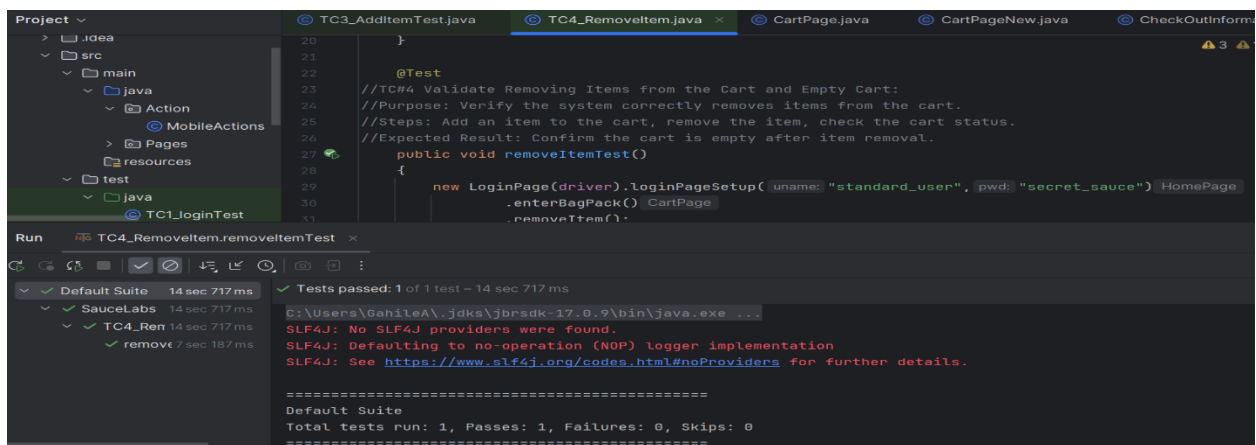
Project ⌄
> .idea
⌄ src
⌄ main
⌄ java
⌄ Action
MobileActions
> Pages
resources
⌄ test
⌄ java
TC1_loginTest

TC3_AddItemTest.java
TC4_RemoveItem.java ×
CartPage.java
CartPageNew.java
CheckOutInform

⚠3

20 }
21
22 @Test
23 //TC#4 Validate Removing Items from the Cart and Empty Cart:
24 //Purpose: Verify the system correctly removes items from the cart.
25 //Steps: Add an item to the cart, remove the item, check the cart status.
26 //Expected Result: Confirm the cart is empty after item removal.
27 public void removeItemTest()
28 {
29 new LoginPage(driver).loginPageSetup( uname: "standard_user", pwd: "secret_sauce") HomePage
30 .enterBagPack() CartPage
31 .removeItem();

Run TC4_RemoveItem.removeItemTest ×

Default Suite 14 sec 717 ms
SauceLabs 14 sec 717 ms
TC4_Rem 14 sec 717 ms
remove 7 sec 187 ms

Tests passed: 1 of 1 test – 14 sec 717 ms

C:\Users\GahileA\.jdks\jbrsdk-17.0.9\bin\java.exe ...
SLF4J: No SLF4J providers were found.
SLF4J: Defaulting to no-operation (NOP) logger implementation
SLF4J: See https://www.slf4j.org/codes.html#noProviders for further details.

===============================================
Default Suite
Total tests run: 1, Passes: 1, Failures: 0, Skips: 0
===============================================